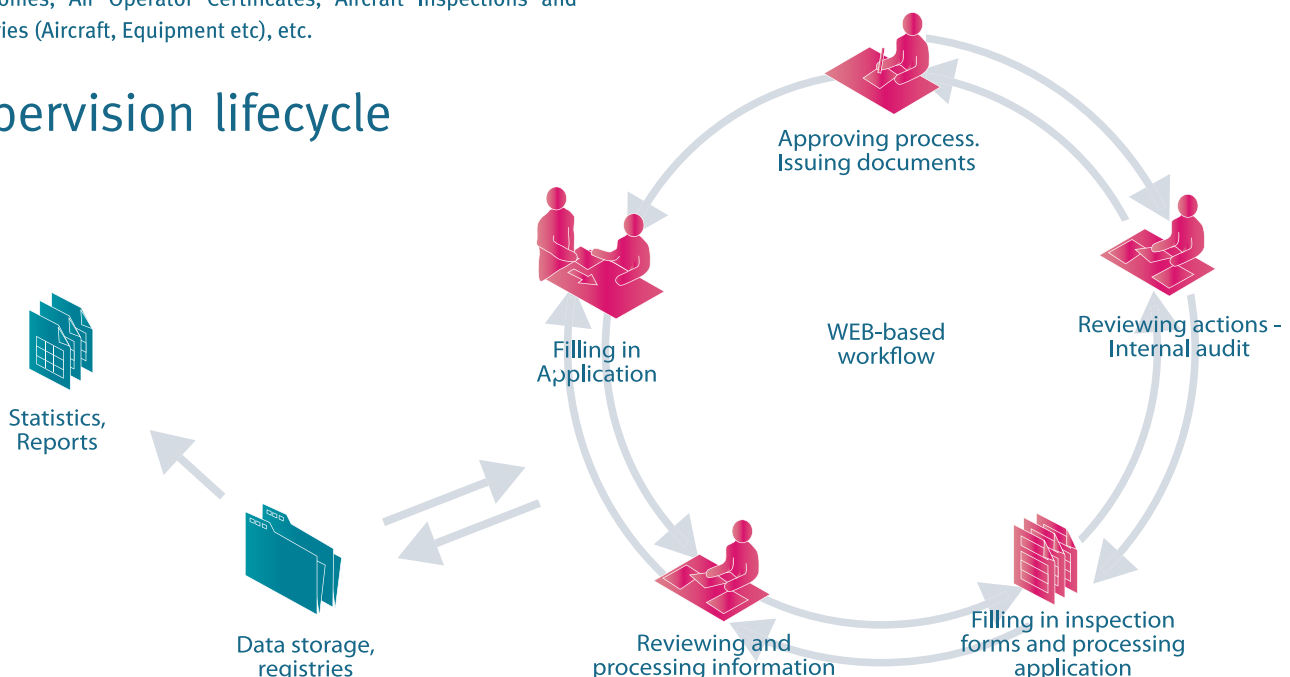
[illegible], Air Operator Certificates, Aircraft Inspections and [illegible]ies (Aircraft, Equipment etc), etc.

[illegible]pervision lifecycle

Approving process. Issuing documents

Filling in Application

WEB-based workflow

Reviewing actions - Internal audit

Statistics, Reports

Data storage, registries

Reviewing and processing information

Filling in inspection forms and processing application